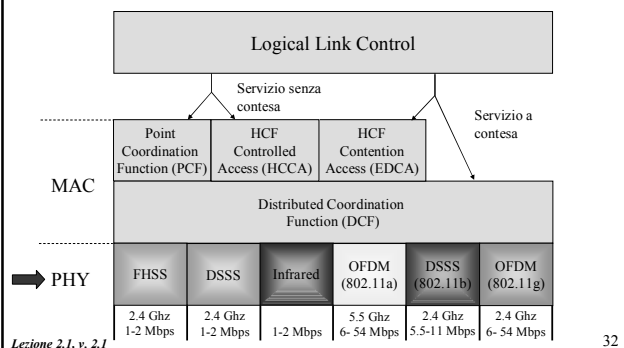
Logical Link Control

Servizio senza contesa

Servizio a contesa

Point Coordination Function (PCF)

HCF Controlled Access (HCCA)

HCF Contention Access (EDCA)

MAC

Distributed Coordination Function (DCF)

PHY

| FHSS | DSSS | Infrared | OFDM (802.11a) | DSSS (802.11b) | OFDM (802.11g) |
|---|---|---|---|---|---|
| 2.4 Ghz 1-2 Mbps | 2.4 Ghz 1-2 Mbps | 1-2 Mbps | 5.5 Ghz 6- 54 Mbps | 2.4 Ghz 5.5-11 Mbps | 2.4 Ghz 6- 54 Mbps |

Lezione 2.1. v. 2.1

32